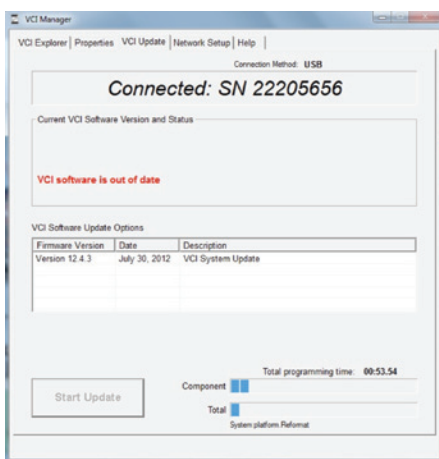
VCI Manager

VCI Explorer | Properties | VCI Update | Network Setup | Help

Connection Method: USB

Connected: SN 22205656

Current VCI Software Version and Status

VCI software is out of date

VCI Software Update Options

| Firmware Version | Date | Description |
|---|---|---|
| Version 12.4.3 | July 30, 2012 | VCI System Update |

Total programming time: 00:53.54

Start Update

Component

Total

System platform Reformat